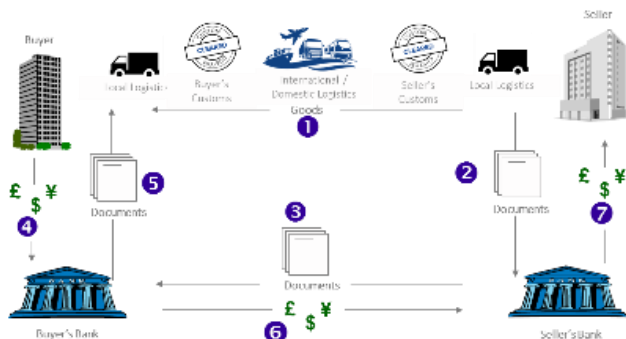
Seller

Buyer

Local Logistics

CLEARED

Buyer's Customs

International / Domestic Logistics

Goods

1

CLEARED

Seller's Customs

Local Logistics

£ ¥ $

4

5

Documents

2

Documents

£ $ ¥

7

3

Documents

£ $ ¥

6

Buyer's Bank

Seller's Bank